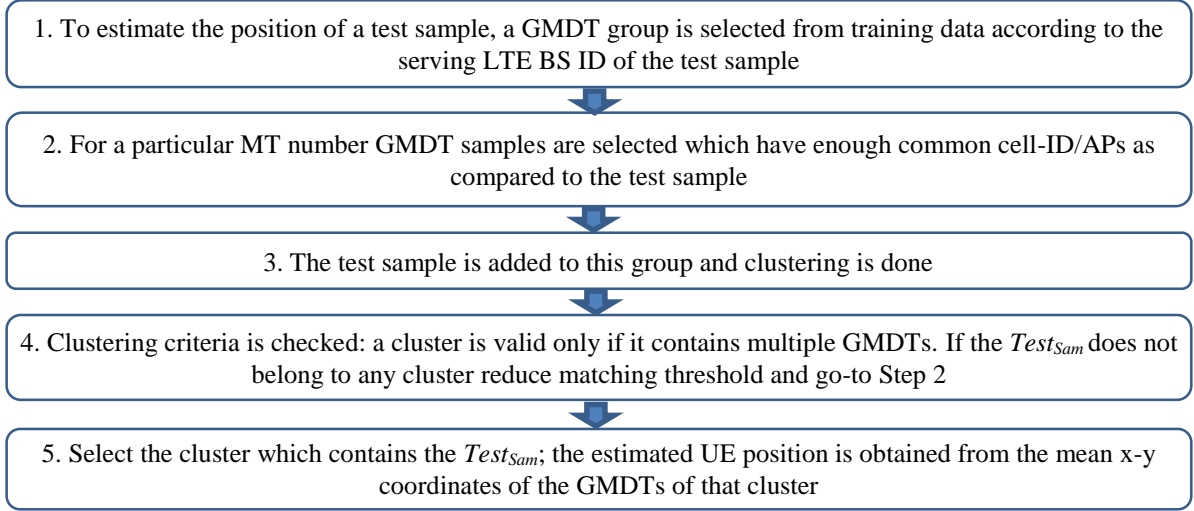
1. To estimate the position of a test sample, a GMDT group is selected from training data according to the serving LTE BS ID of the test sample

2. For a particular MT number GMDT samples are selected which have enough common cell-ID/APs as compared to the test sample

3. The test sample is added to this group and clustering is done

4. Clustering criteria is checked: a cluster is valid only if it contains multiple GMDTs. If the $Test_{Sam}$ does not belong to any cluster reduce matching threshold and go-to Step 2

5. Select the cluster which contains the $Test_{Sam}$; the estimated UE position is obtained from the mean x-y coordinates of the GMDTs of that cluster